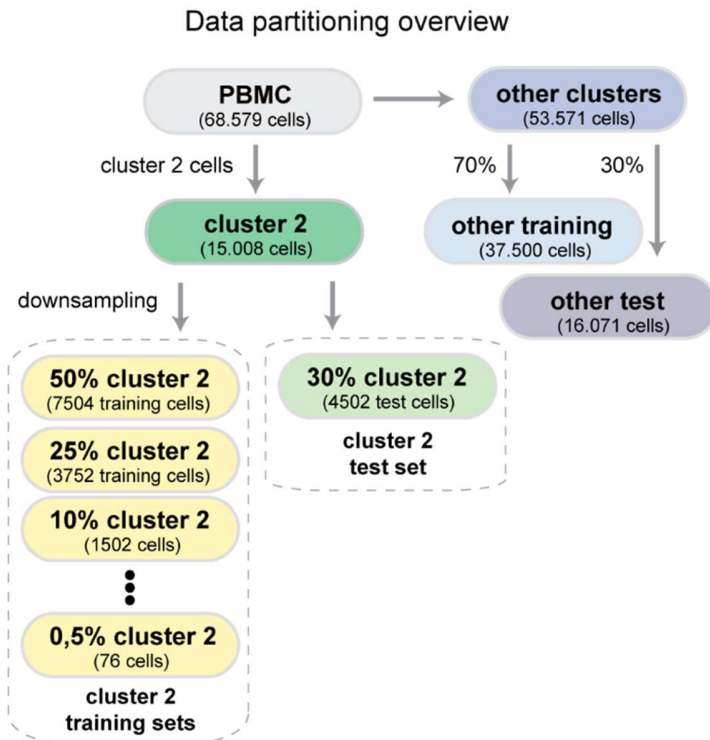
Data partitioning overview

PBMC
(68.579 cells)

other clusters
(53.571 cells)

cluster 2 cells

70%

30%

cluster 2
(15.008 cells)

other training
(37.500 cells)

other test
(16.071 cells)

downsampling

50% cluster 2
(7504 training cells)

25% cluster 2
(3752 training cells)

10% cluster 2
(1502 cells)

0,5% cluster 2
(76 cells)

cluster 2
training sets

30% cluster 2
(4502 test cells)

cluster 2
test set